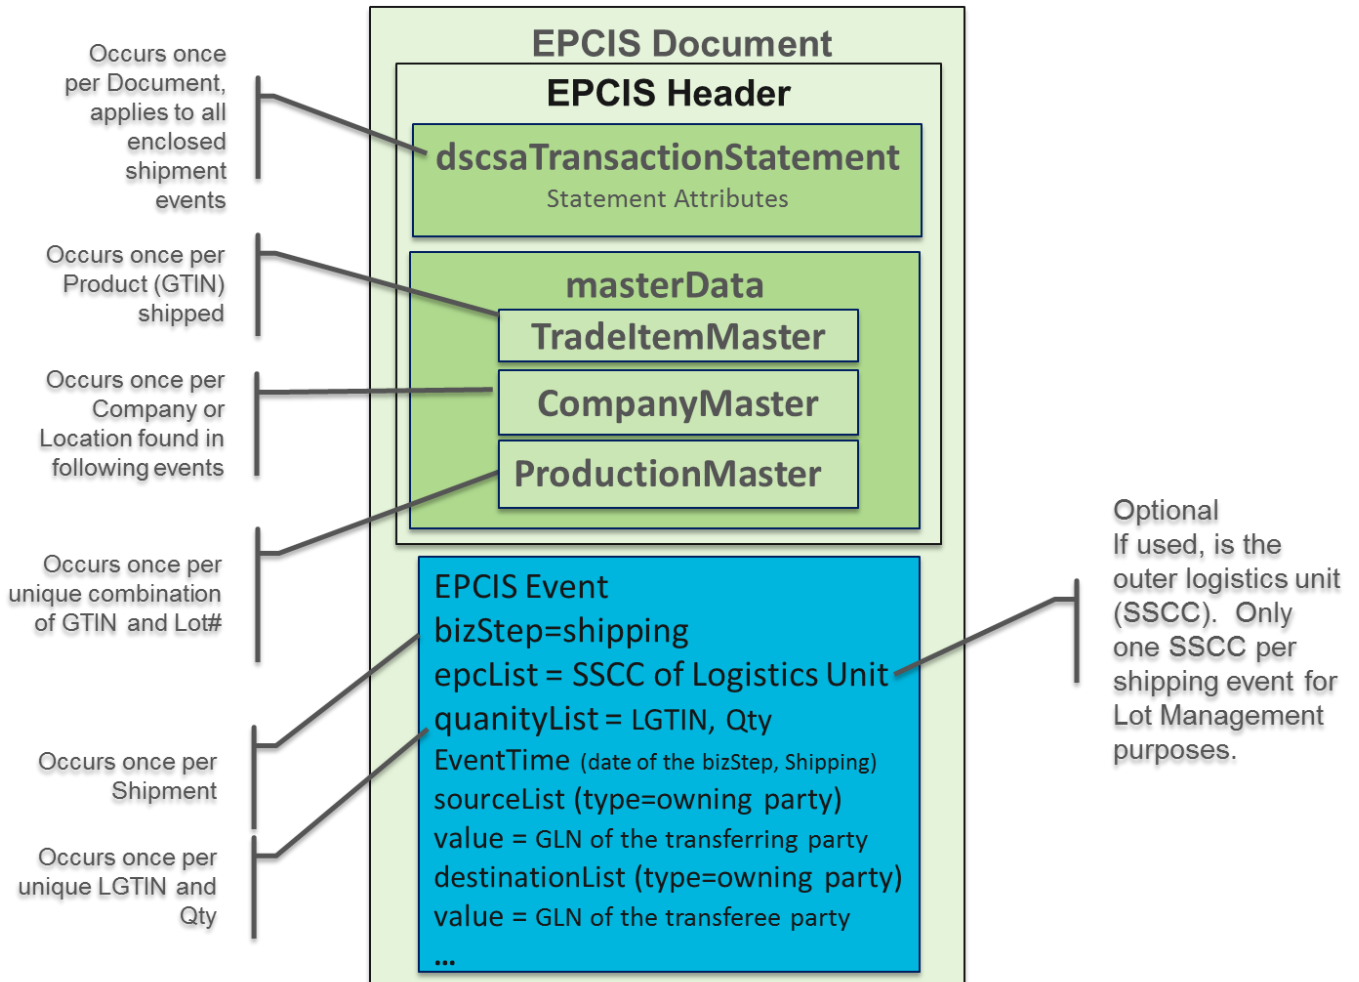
Occurs once per Document, applies to all enclosed shipment events

Occurs once per Product (GTIN) shipped

Occurs once per Company or Location found in following events

Occurs once per unique combination of GTIN and Lot#

Occurs once per Shipment

Occurs once per unique LGTIN and Qty

EPCIS Document

EPCIS Header

dscsaTransactionStatement
Statement Attributes

masterData
TradeItemMaster
CompanyMaster
ProductionMaster

EPCIS Event
bizStep=shipping
epcList = SSCC of Logistics Unit
quanityList = LGTIN, Qty
EventTime (date of the bizStep, Shipping)
sourceList (type=owning party)
value = GLN of the transferring party
destinationList (type=owning party)
value = GLN of the transferee party
...

Optional
If used, is the outer logistics unit (SSCC). Only one SSCC per shipping event for Lot Management purposes.